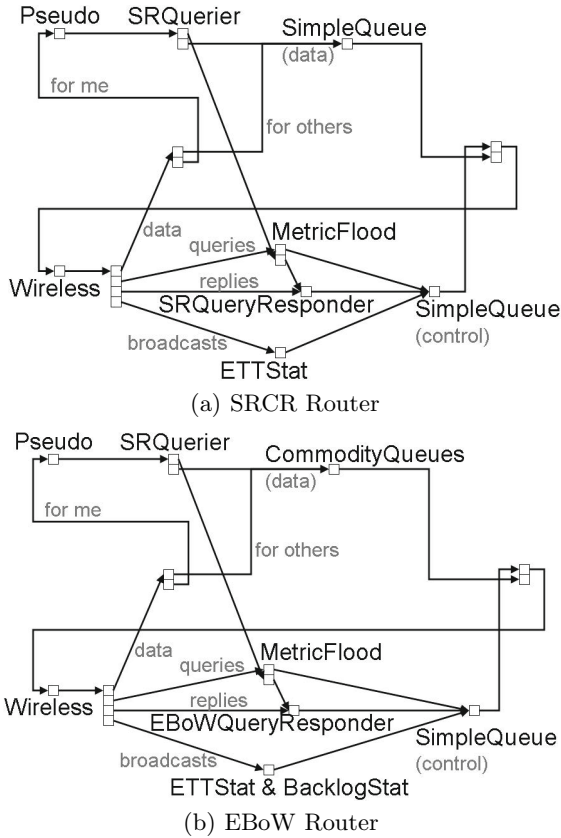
Pseudo
SRQuerier
SimpleQueue
(data)
for me
for others
data
queries
MetricFlood
Wireless
replies
SRQueryResponder
SimpleQueue
(control)
broadcasts
ETTStat
(a) SRCR Router

Pseudo
SRQuerier
CommodityQueues
(data)
for me
for others
data
queries
MetricFlood
Wireless
replies
EBoWQueryResponder
SimpleQueue
(control)
broadcasts
ETTStat & BacklogStat
(b) EBoW Router